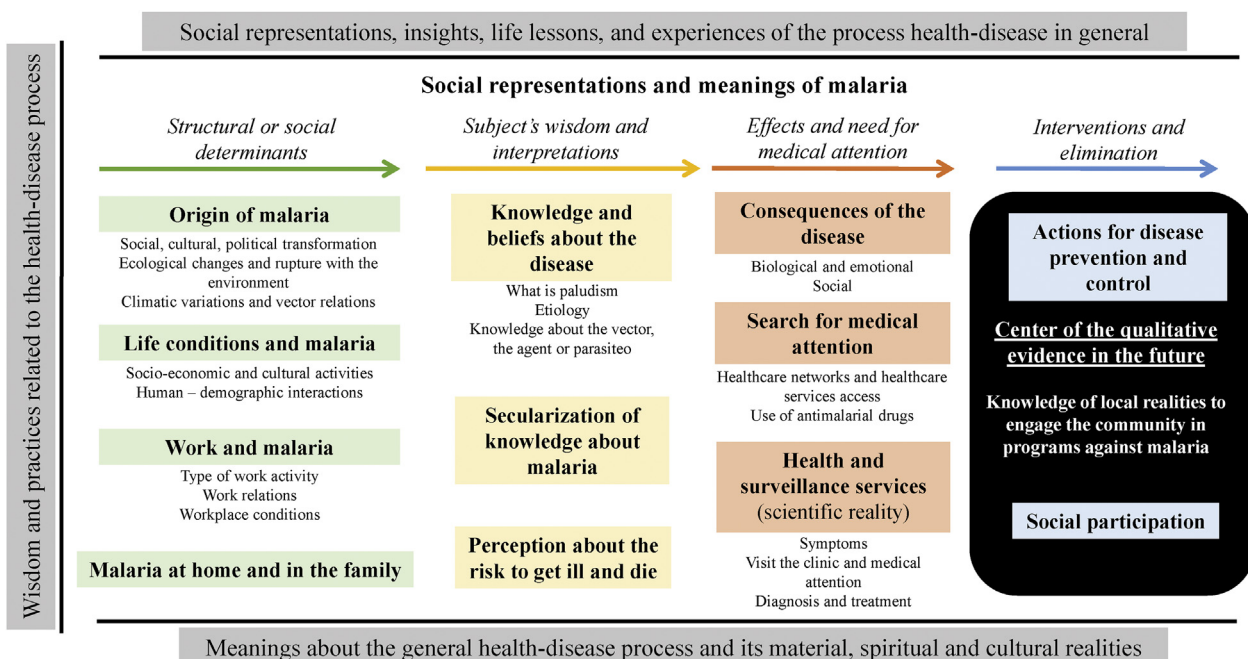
Social representations, insights, life lessons, and experiences of the process health-disease in general

Wisdom and practices related to the health-disease process

Social representations and meanings of malaria

Structural or social determinants

Subject's wisdom and interpretations

Effects and need for medical attention

Interventions and elimination

Origin of malaria
Social, cultural, political transformation
Ecological changes and rupture with the environment
Climatic variations and vector relations

Life conditions and malaria
Socio-economic and cultural activities
Human – demographic interactions

Work and malaria
Type of work activity
Work relations
Workplace conditions

Malaria at home and in the family

Knowledge and beliefs about the disease
What is paludism
Etiology
Knowledge about the vector, the agent or parasiteo

Secularization of knowledge about malaria

Perception about the risk to get ill and die

Consequences of the disease
Biological and emotional
Social

Search for medical attention
Healthcare networks and healthcare services access
Use of antimalarial drugs

Health and surveillance services (scientific reality)
Symptoms
Visit the clinic and medical attention
Diagnosis and treatment

Actions for disease prevention and control

Center of the qualitative evidence in the future

Knowledge of local realities to engage the community in programs against malaria

Social participation

Meanings about the general health-disease process and its material, spiritual and cultural realities